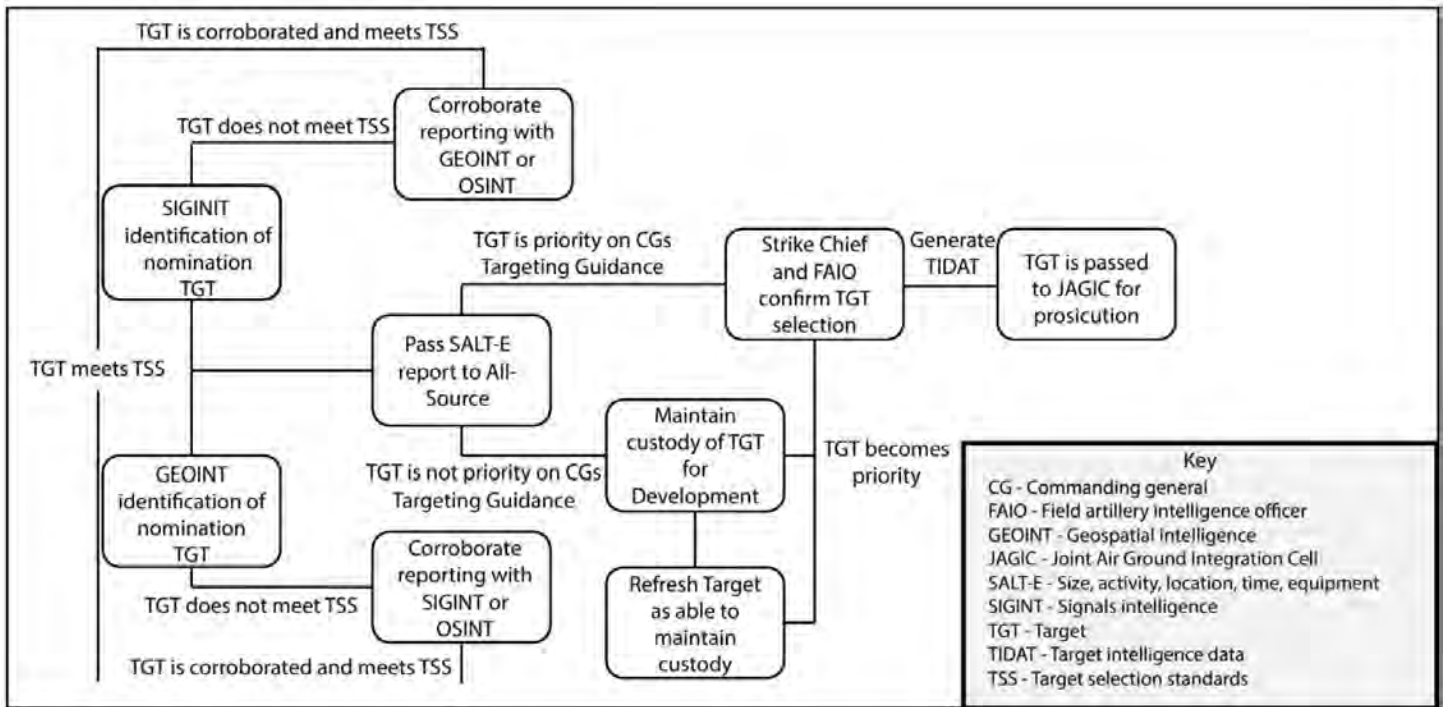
TGT is corroborated and meets TSS

Corroborate reporting with GEOINT or OSINT

TGT does not meet TSS

SIGINIT identification of nomination TGT

TGT is priority on CGs Targeting Guidance

Strike Chief and FAIO confirm TGT selection

Generate TIDAT

TGT is passed to JAGIC for prosicution

TGT meets TSS

Pass SALT-E report to All-Source

Maintain custody of TGT for Development

TGT becomes priority

TGT is not priority on CGs Targeting Guidance

GEOINT identification of nomination TGT

Corroborate reporting with SIGINT or OSINT

TGT does not meet TSS

Refresh Target as able to maintain custody

TGT is corroborated and meets TSS

Key
CG - Commanding general
FAIO - Field artillery intelligence officer
GEOINT - Geospatial intelligence
JAGIC - Joint Air Ground Integration Cell
SALT-E - Size, activity, location, time, equipment
SIGINT - Signals intelligence
TGT - Target
TIDAT - Target intelligence data
TSS - Target selection standards